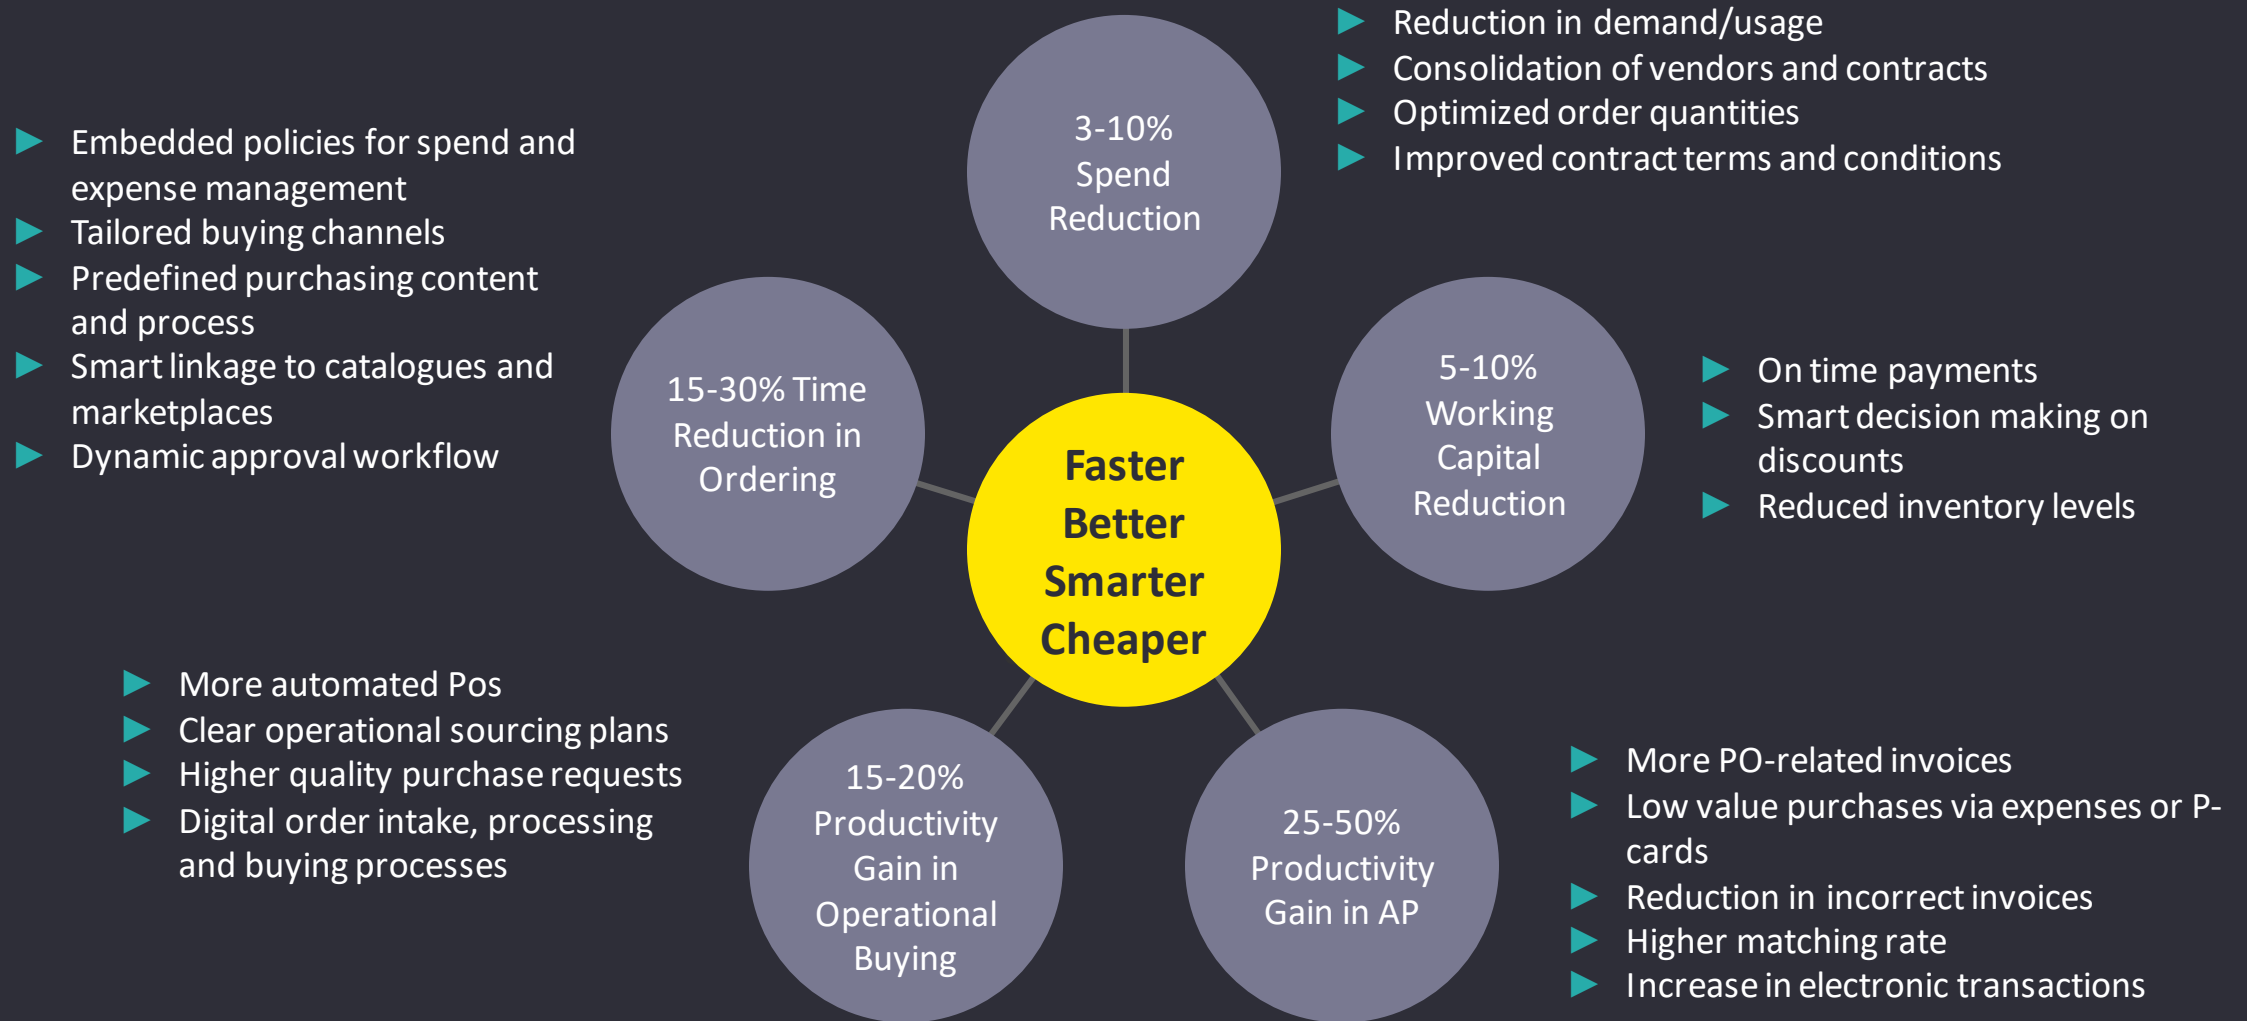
Reduction in demand/usage
Consolidation of vendors and contracts
Optimized order quantities
Improved contract terms and conditions

Embedded policies for spend and expense management
Tailored buying channels
Predefined purchasing content and process
Smart linkage to catalogues and marketplaces
Dynamic approval workflow

3-10% Spend Reduction

15-30% Time Reduction in Ordering

Faster Better Smarter Cheaper

5-10% Working Capital Reduction

On time payments
Smart decision making on discounts
Reduced inventory levels

More automated Pos
Clear operational sourcing plans
Higher quality purchase requests
Digital order intake, processing and buying processes

15-20% Productivity Gain in Operational Buying

25-50% Productivity Gain in AP

More PO-related invoices
Low value purchases via expenses or P-cards
Reduction in incorrect invoices
Higher matching rate
Increase in electronic transactions